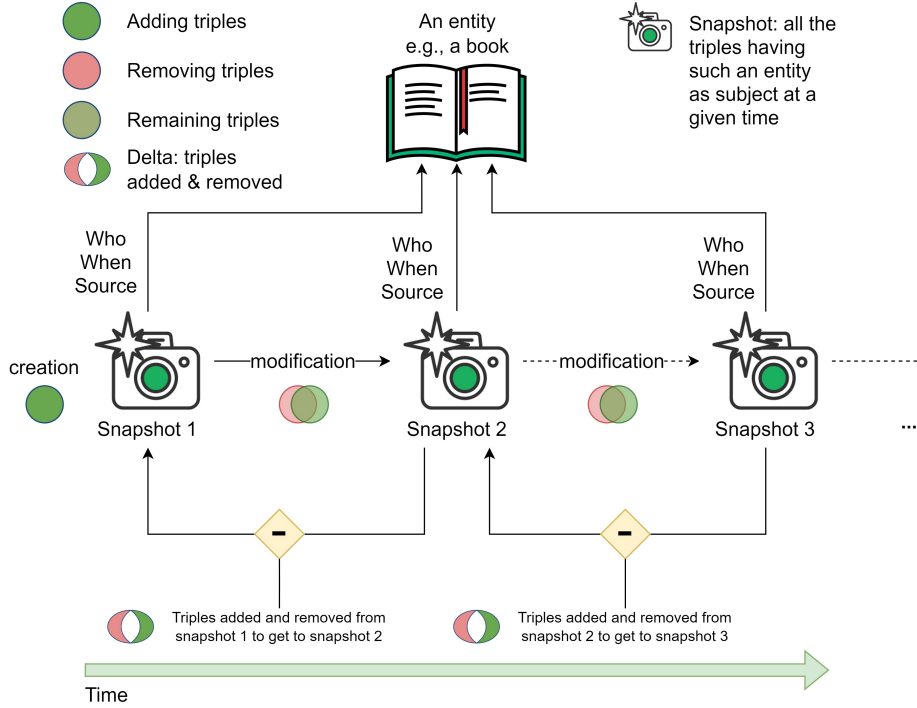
Adding triples

Removing triples

Remaining triples

Delta: triples added & removed

An entity e.g., a book

Snapshot: all the triples having such an entity as subject at a given time

Who When Source

Who When Source

Who When Source

creation

modification

modification

Snapshot 1

Snapshot 2

Snapshot 3

...

-

-

Triples added and removed from snapshot 1 to get to snapshot 2

Triples added and removed from snapshot 2 to get to snapshot 3

Time